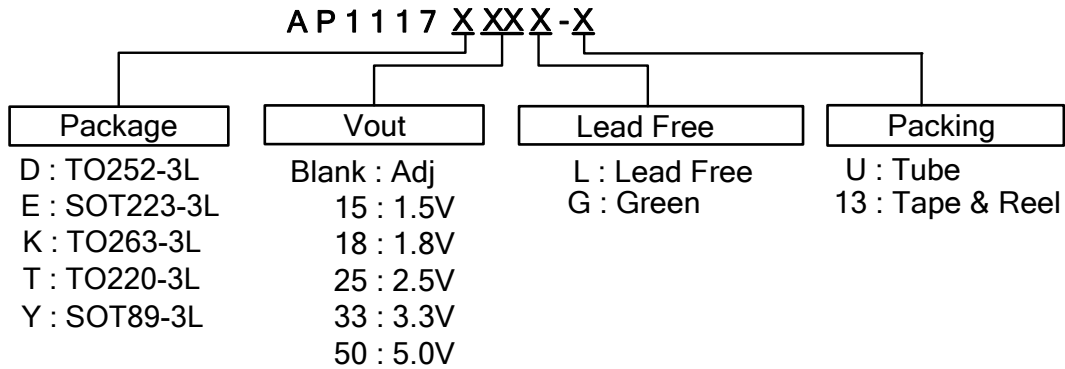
AP1117 X XX X - X

Package
D : TO252-3L
E : SOT223-3L
K : TO263-3L
T : TO220-3L
Y : SOT89-3L

Vout
Blank : Adj
15 : 1.5V
18 : 1.8V
25 : 2.5V
33 : 3.3V
50 : 5.0V

Lead Free
L : Lead Free
G : Green

Packing
U : Tube
13 : Tape & Reel